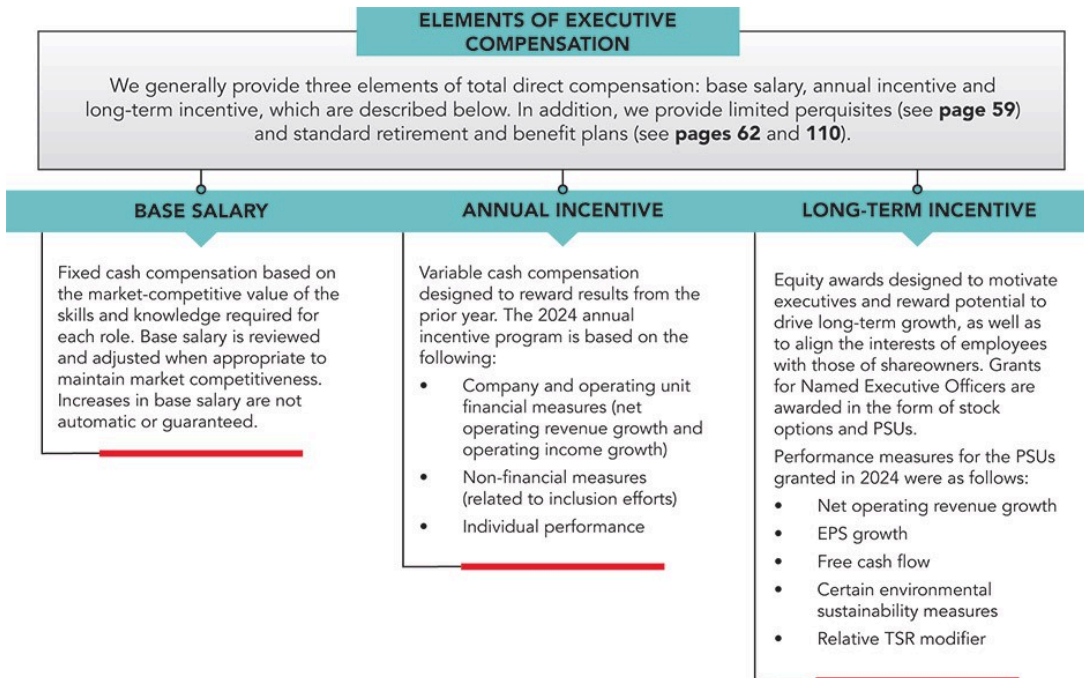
ELEMENTS OF EXECUTIVE COMPENSATION

We generally provide three elements of total direct compensation: base salary, annual incentive and long-term incentive, which are described below. In addition, we provide limited perquisites (see **page 59**) and standard retirement and benefit plans (see **pages 62** and **110**).

BASE SALARY

Fixed cash compensation based on the market-competitive value of the skills and knowledge required for each role. Base salary is reviewed and adjusted when appropriate to maintain market competitiveness. Increases in base salary are not automatic or guaranteed.

ANNUAL INCENTIVE

Variable cash compensation designed to reward results from the prior year. The 2024 annual incentive program is based on the following:

- Company and operating unit financial measures (net operating revenue growth and operating income growth)
- Non-financial measures (related to inclusion efforts)
- Individual performance

LONG-TERM INCENTIVE

Equity awards designed to motivate executives and reward potential to drive long-term growth, as well as to align the interests of employees with those of shareowners. Grants for Named Executive Officers are awarded in the form of stock options and PSUs.

Performance measures for the PSUs granted in 2024 were as follows:

- Net operating revenue growth
- EPS growth
- Free cash flow
- Certain environmental sustainability measures
- Relative TSR modifier